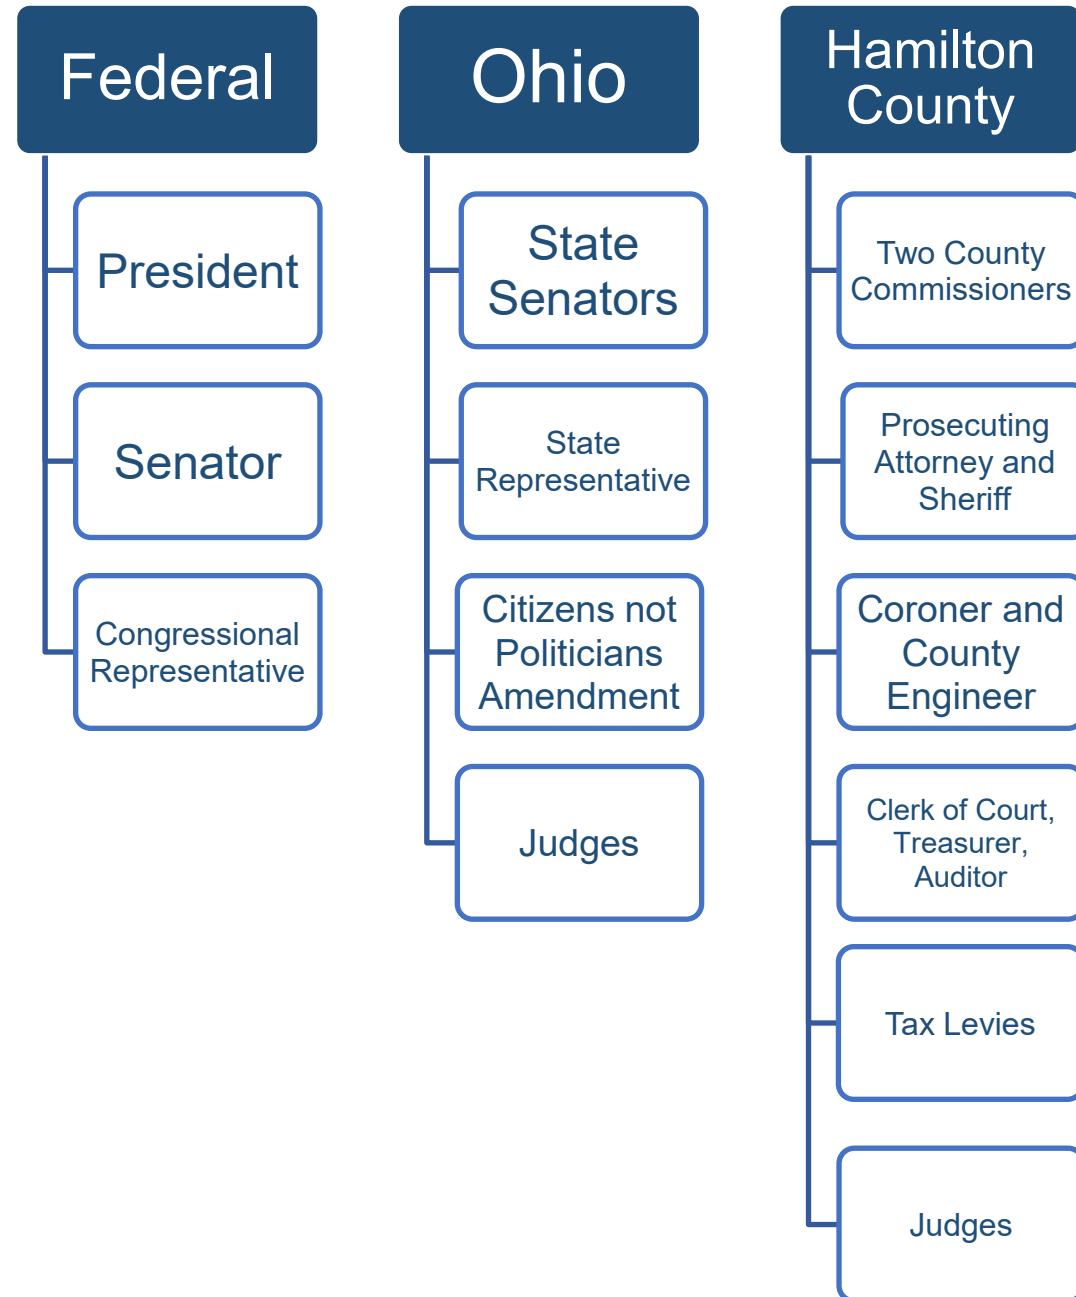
Federal

President

Senator

Congressional Representative

Ohio

State Senators

State Representative

Citizens not Politicians Amendment

Judges

Hamilton County

Two County Commissioners

Prosecuting Attorney and Sheriff

Coroner and County Engineer

Clerk of Court, Treasurer, Auditor

Tax Levies

Judges